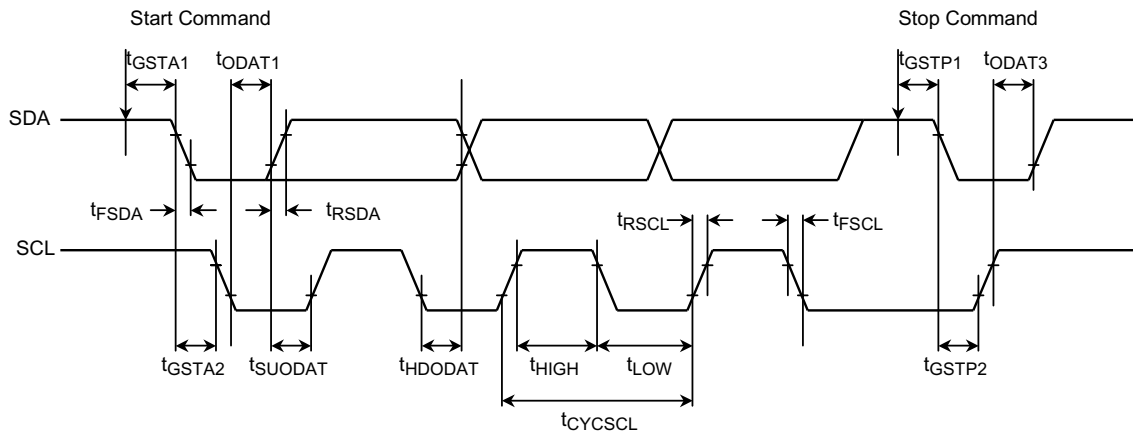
Start Command

Stop Command

$t_{GSTA1}$

$t_{ODAT1}$

$t_{GSTP1}$

$t_{ODAT3}$

SDA

$t_{FSDA}$

$t_{RSDA}$

$t_{RSCL}$

$t_{FSCL}$

SCL

$t_{GSTA2}$

$t_{SUODAT}$

$t_{HDODAT}$

$t_{HIGH}$

$t_{LOW}$

$t_{GSTP2}$

$t_{CYCSCL}$